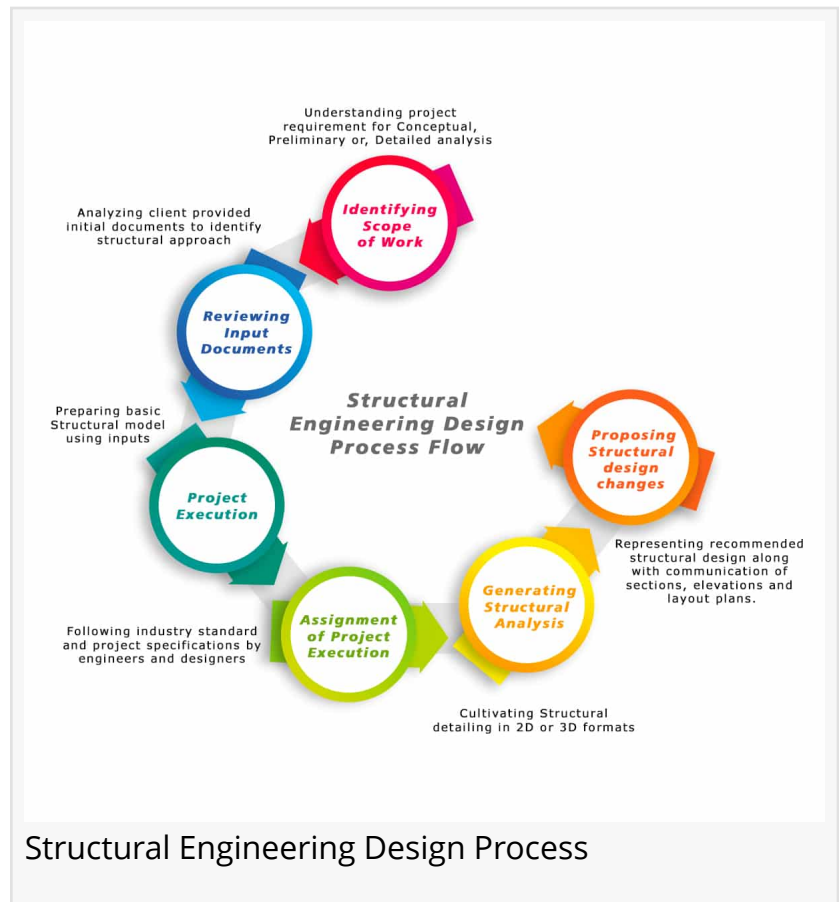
Understanding project requirement for Conceptual, Preliminary or, Detailed analysis

Identifying Scope of Work

Analyzing client provided initial documents to identify structural approach

Reviewing Input Documents

Preparing basic Structural model using inputs

Structural Engineering Design Process Flow

Proposing Structural design changes

Project Execution

Representing recommended structural design along with communication of sections, elevations and layout plans.

Assignment of Project Execution

Generating Structural Analysis

Following industry standard and project specifications by engineers and designers

Cultivating Structural detailing in 2D or 3D formats

Structural Engineering Design Process